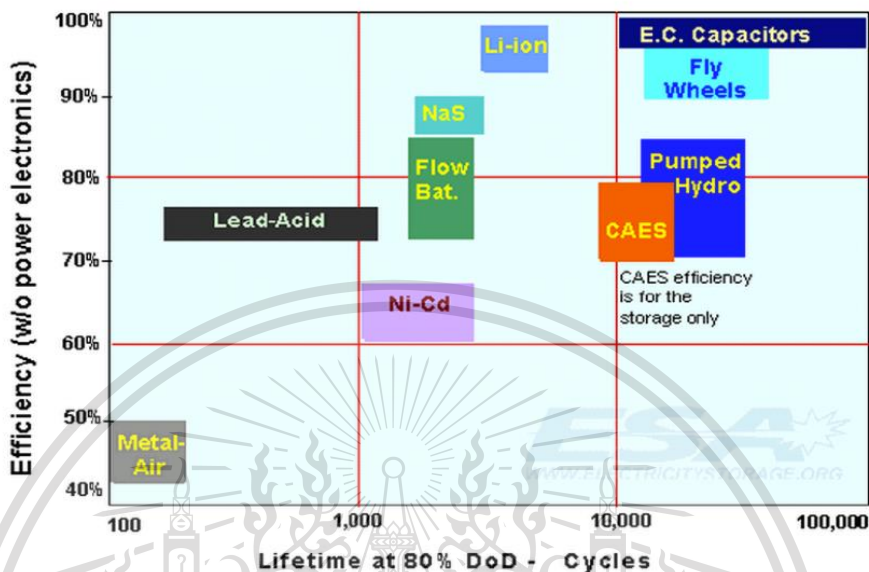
100%
90%
80%
70%
60%
50%
40%

Efficiency (w/o power electronics)

Li-ion
E.C. Capacitors
Fly Wheels
NaS
Flow Bat.
Pumped Hydro
Lead-Acid
CAES
CAES efficiency is for the storage only
Ni-Cd
Metal-Air

ESA
WWW.ELECTRICITYSTORAGE.ORG

100
1,000
10,000
100,000

Lifetime at 80% DoD - Cycles